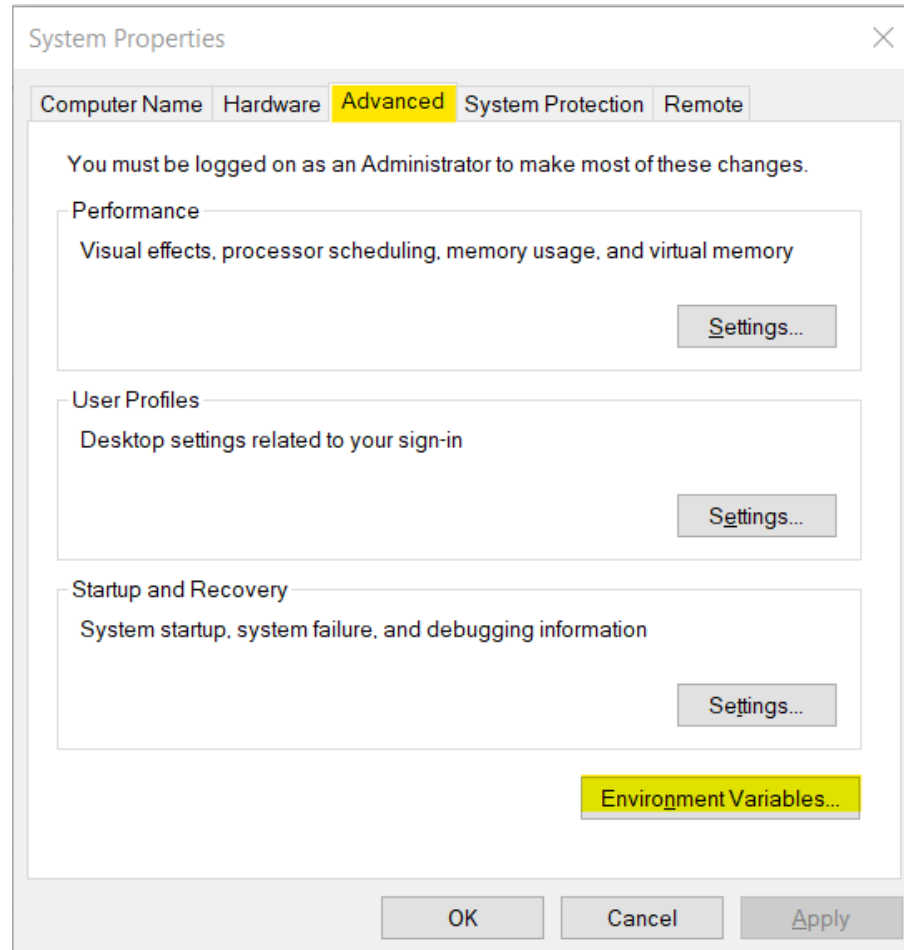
System Properties

Computer Name | Hardware | Advanced | System Protection | Remote

You must be logged on as an Administrator to make most of these changes.

Performance

Visual effects, processor scheduling, memory usage, and virtual memory

Settings...

User Profiles

Desktop settings related to your sign-in

Settings...

Startup and Recovery

System startup, system failure, and debugging information

Settings...

Environment Variables...

OK | Cancel | Apply